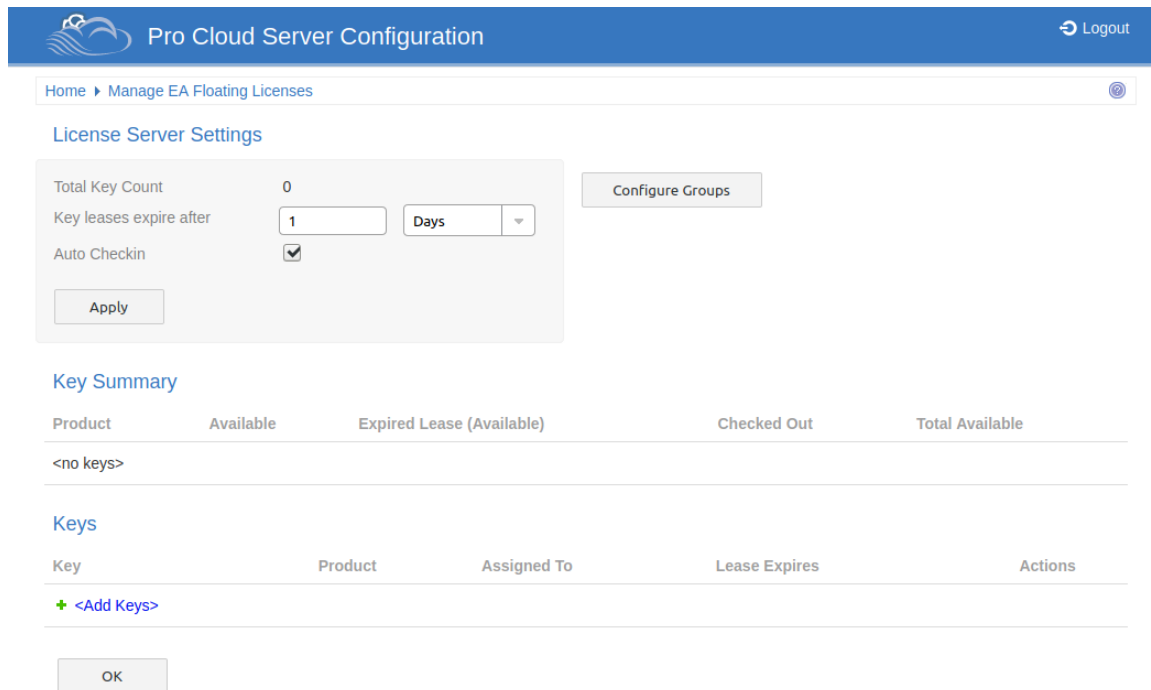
Pro Cloud Server Configuration

Logout

Home ▸ Manage EA Floating Licenses

License Server Settings

Total Key Count 0

Key leases expire after 1 Days

Auto Checkin

Apply

Configure Groups

Key Summary

| Product | Available | Expired Lease (Available) | Checked Out | Total Available |
|---|---|---|---|---|
| <no keys> | | | | |

Keys

| Key | Product | Assigned To | Lease Expires | Actions |
|---|---|---|---|---|
| + <Add Keys> | | | | |

OK